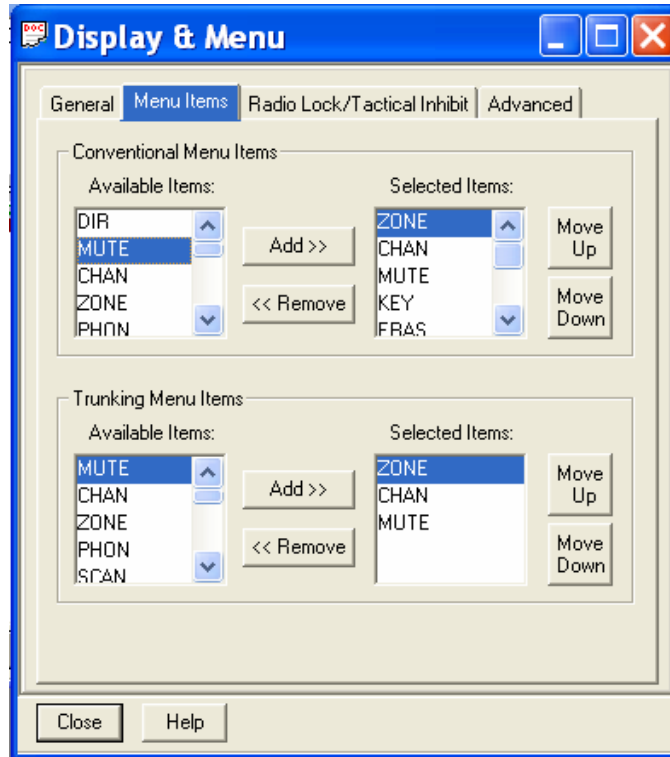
Display & Menu

General | Menu Items | Radio Lock/Tactical Inhibit | Advanced

Conventional Menu Items

Available Items:
DIR
MUTE
CHAN
ZONE
PHON

Add >>
<< Remove

Selected Items:
ZONE
CHAN
MUTE
KEY
ERAS

Move Up
Move Down

Trunking Menu Items

Available Items:
MUTE
CHAN
ZONE
PHON
SCAN

Add >>
<< Remove

Selected Items:
ZONE
CHAN
MUTE

Move Up
Move Down

Close
Help